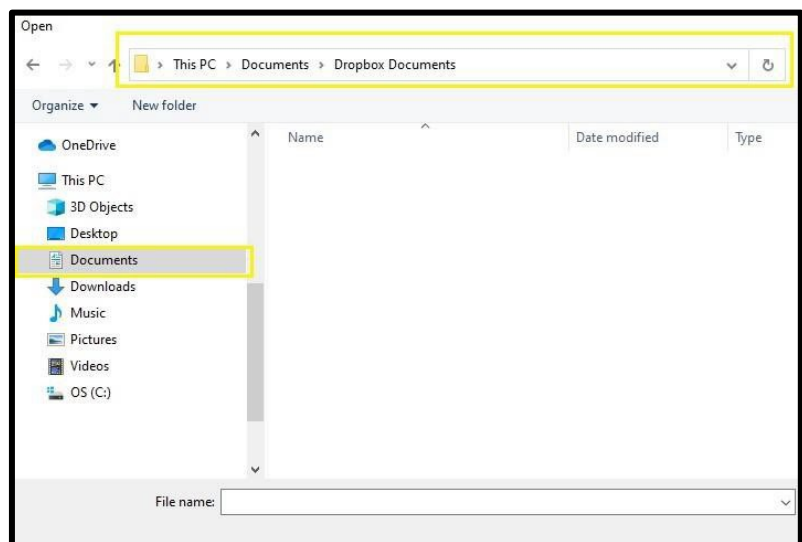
Open

> This PC > Documents > Dropbox Documents

Organize ▾ New folder

OneDrive
This PC
3D Objects
Desktop
Documents
Downloads
Music
Pictures
Videos
OS (C:)

| Name | Date modified | Type |
|---|---|---|

File name: